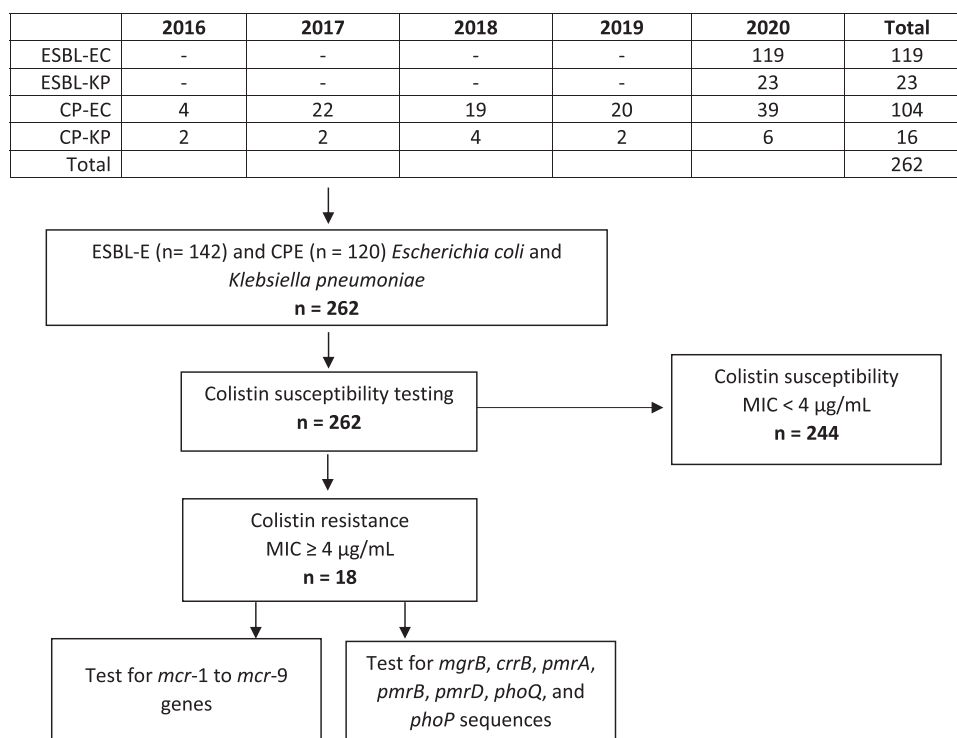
| | 2016 | 2017 | 2018 | 2019 | 2020 | Total |
|---|---|---|---|---|---|---|
| ESBL-EC | - | - | - | - | 119 | 119 |
| ESBL-KP | - | - | - | - | 23 | 23 |
| CP-EC | 4 | 22 | 19 | 20 | 39 | 104 |
| CP-KP | 2 | 2 | 4 | 2 | 6 | 16 |
| Total | | | | | | 262 |

ESBL-E (n= 142) and CPE (n = 120) *Escherichia coli* and *Klebsiella pneumoniae*
**n = 262**

Colistin susceptibility testing
**n = 262**

Colistin susceptibility
MIC < 4 µg/mL
**n = 244**

Colistin resistance
MIC ≥ 4 µg/mL
**n = 18**

Test for *mcr*-1 to *mcr*-9 genes

Test for *mgrB*, *crrB*, *pmrA*, *pmrB*, *pmrD*, *phoQ*, and *phoP* sequences